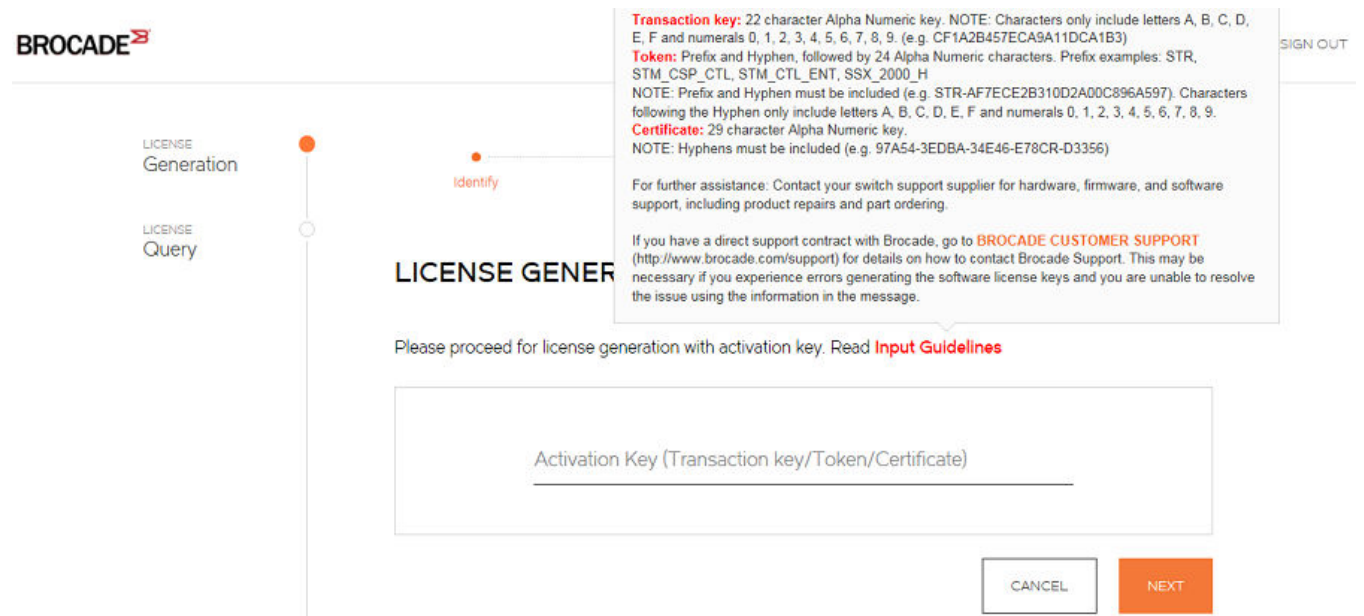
BROCADE

SIGN OUT

LICENSE
Generation

LICENSE
Query

Identify

LICENSE GENER

Transaction key: 22 character Alpha Numeric key. NOTE: Characters only include letters A, B, C, D, E, F and numerals 0, 1, 2, 3, 4, 5, 6, 7, 8, 9. (e.g. CF1A2B457ECA9A11DCA1B3)
Token: Prefix and Hyphen, followed by 24 Alpha Numeric characters. Prefix examples: STR, STM_CSP_CTL, STM_CTL_ENT, SSX_2000_H
NOTE: Prefix and Hyphen must be included (e.g. STR-AF7ECE2B310D2A00C896A597). Characters following the Hyphen only include letters A, B, C, D, E, F and numerals 0, 1, 2, 3, 4, 5, 6, 7, 8, 9.
Certificate: 29 character Alpha Numeric key.
NOTE: Hyphens must be included (e.g. 97A54-3EDBA-34E46-E78CR-D3356)

For further assistance: Contact your switch support supplier for hardware, firmware, and software support, including product repairs and part ordering.

If you have a direct support contract with Brocade, go to BROCADE CUSTOMER SUPPORT (http://www.brocade.com/support) for details on how to contact Brocade Support. This may be necessary if you experience errors generating the software license keys and you are unable to resolve the issue using the information in the message.

Please proceed for license generation with activation key. Read Input Guidelines

Activation Key (Transaction key/Token/Certificate)

CANCEL

NEXT